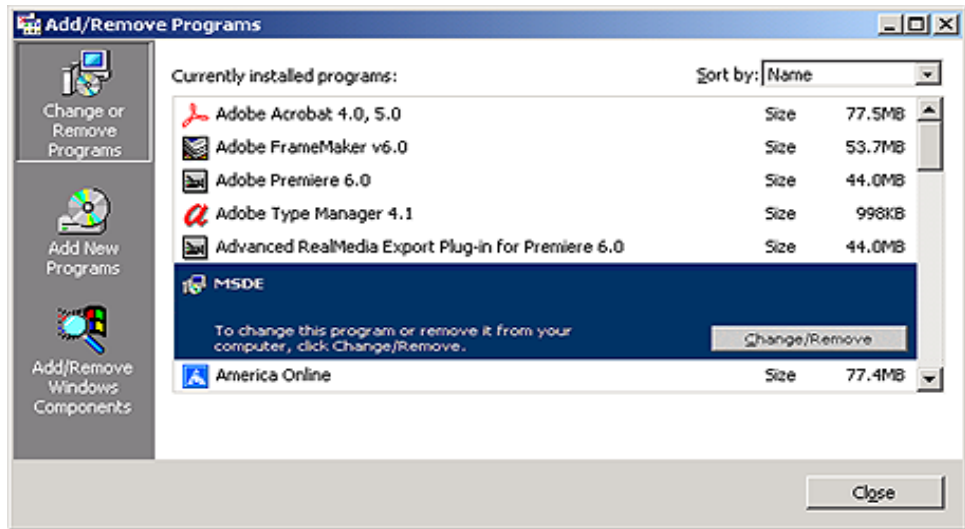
Add/Remove Programs

Change or Remove Programs

Add New Programs

Add/Remove Windows Components

Currently installed programs:

Sort by: Name

| | | |
|---|---|---|
| Adobe Acrobat 4.0, 5.0 | Size | 77.5MB |
| Adobe FrameMaker v6.0 | Size | 53.7MB |
| Adobe Premiere 6.0 | Size | 44.0MB |
| Adobe Type Manager 4.1 | Size | 998KB |
| Advanced RealMedia Export Plug-in for Premiere 6.0 | Size | 44.0MB |

MSDE

To change this program or remove it from your computer, click Change/Remove.

Change/Remove

| | | |
|---|---|---|
| America Online | Size | 77.4MB |

Close